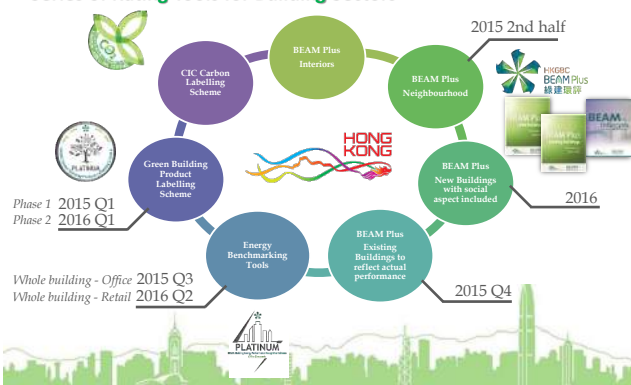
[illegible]

2015 2nd half

BEAM Plus Interiors

CIC Carbon Labelling Scheme

BEAM Plus Neighbourhood

HKGBC BEAM Plus 綠建環評

HONG KONG

Green Building Product Labelling Scheme

BEAM Plus New Buildings with social aspect included

Phase 1 2015 Q1
Phase 2 2016 Q1

2016

Energy Benchmarking Tools

BEAM Plus Existing Buildings to reflect actual performance

Whole building - Office 2015 Q3
Whole building - Retail 2016 Q2

2015 Q4

PLATINUM